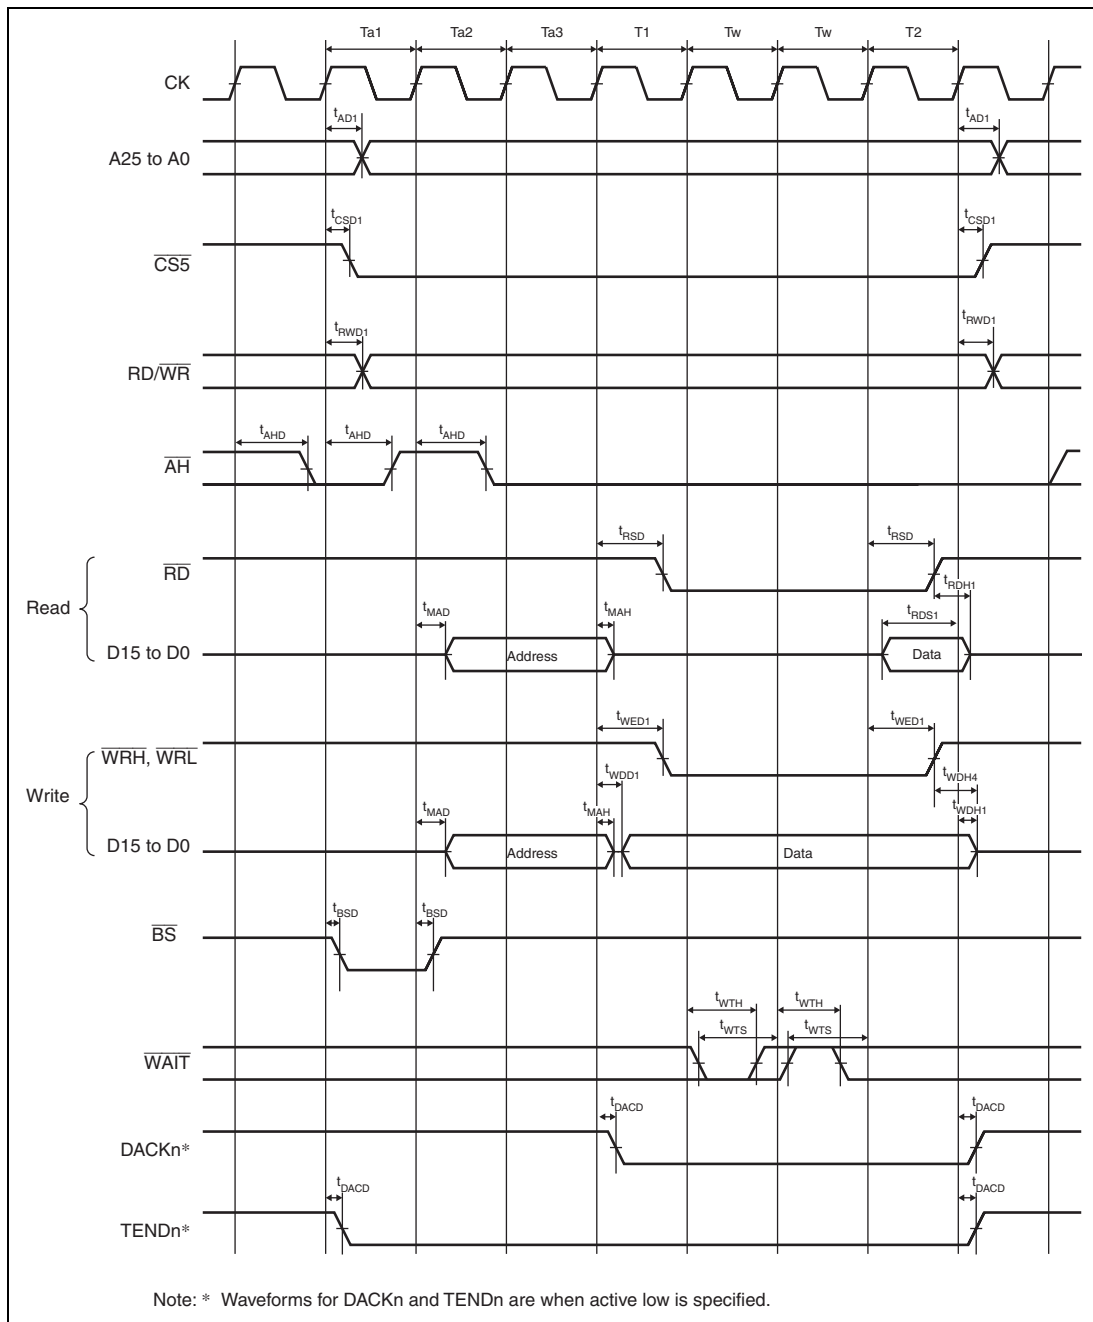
Ta1 Ta2 Ta3 T1 Tw Tw T2

CK

$t_{AD1}$ $t_{AD1}$

A25 to A0

$t_{CSD1}$ $t_{CSD1}$

$\overline{CS5}$

$t_{RWD1}$ $t_{RWD1}$

RD/$\overline{WR}$

$t_{AHD}$ $t_{AHD}$ $t_{AHD}$

$\overline{AH}$

$t_{RSD}$ $t_{RSD}$

$\overline{RD}$

$t_{RDH1}$

Read

$t_{MAD}$ $t_{MAH}$ $t_{RDS1}$

D15 to D0

Address

Data

$t_{WED1}$ $t_{WED1}$

$\overline{WRH}$, $\overline{WRL}$

$t_{WDD1}$ $t_{WDH4}$

Write

$t_{MAD}$ $t_{MAH}$ $t_{WDH1}$

D15 to D0

Address

Data

$t_{BSD}$ $t_{BSD}$

$\overline{BS}$

$t_{WTH}$ $t_{WTH}$

$t_{WTS}$ $t_{WTS}$

$\overline{WAIT}$

$t_{DACD}$ $t_{DACD}$

DACKn*

$t_{DACD}$ $t_{DACD}$

TENDn*

Note: * Waveforms for DACKn and TENDn are when active low is specified.